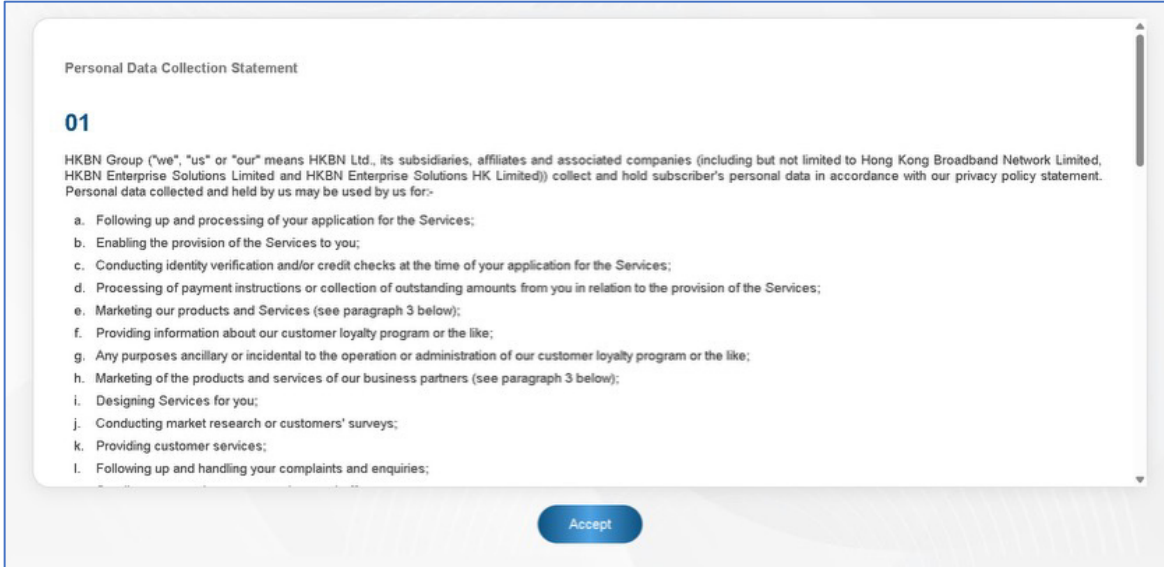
Personal Data Collection Statement

01

HKBN Group ("we", "us" or "our" means HKBN Ltd., its subsidiaries, affiliates and associated companies (including but not limited to Hong Kong Broadband Network Limited, HKBN Enterprise Solutions Limited and HKBN Enterprise Solutions HK Limited)) collect and hold subscriber's personal data in accordance with our privacy policy statement. Personal data collected and held by us may be used by us for:-

a. Following up and processing of your application for the Services;
b. Enabling the provision of the Services to you;
c. Conducting identity verification and/or credit checks at the time of your application for the Services;
d. Processing of payment instructions or collection of outstanding amounts from you in relation to the provision of the Services;
e. Marketing our products and Services (see paragraph 3 below);
f. Providing information about our customer loyalty program or the like;
g. Any purposes ancillary or incidental to the operation or administration of our customer loyalty program or the like;
h. Marketing of the products and services of our business partners (see paragraph 3 below);
i. Designing Services for you;
j. Conducting market research or customers' surveys;
k. Providing customer services;
l. Following up and handling your complaints and enquiries;
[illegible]

Accept